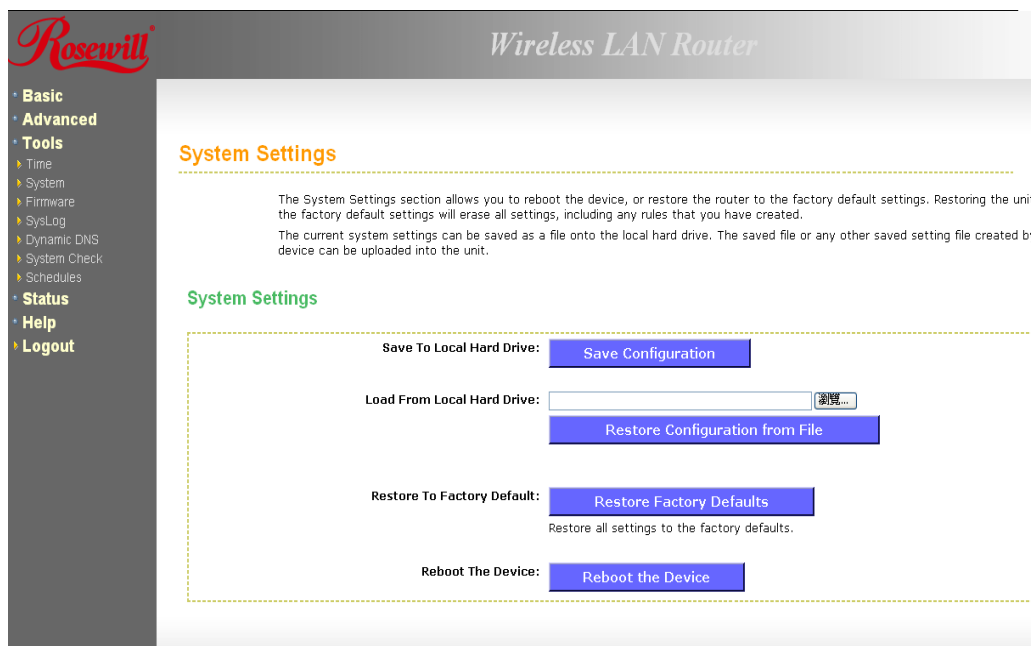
Rosewill

Wireless LAN Router

Basic
Advanced
Tools
Time
System
Firmware
SysLog
Dynamic DNS
System Check
Schedules
Status
Help
Logout

System Settings

The System Settings section allows you to reboot the device, or restore the router to the factory default settings. Restoring the uni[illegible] the factory default settings will erase all settings, including any rules that you have created.

The current system settings can be saved as a file onto the local hard drive. The saved file or any other saved setting file created b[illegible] device can be uploaded into the unit.

System Settings

Save To Local Hard Drive: Save Configuration

Load From Local Hard Drive: 瀏覽...

Restore Configuration from File

Restore To Factory Default: Restore Factory Defaults

Restore all settings to the factory defaults.

Reboot The Device: Reboot the Device